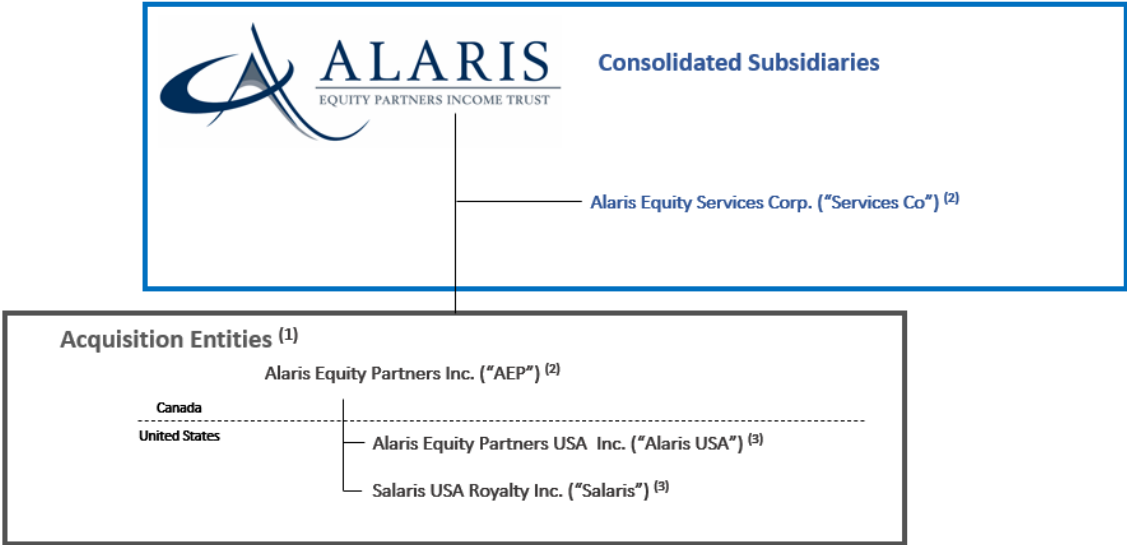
ALARIS
EQUITY PARTNERS INCOME TRUST

Consolidated Subsidiaries

Alaris Equity Services Corp. (“Services Co”) $^{(2)}$

Acquisition Entities $^{(1)}$

Alaris Equity Partners Inc. (“AEP”) $^{(2)}$

Canada

United States

Alaris Equity Partners USA Inc. (“Alaris USA”) $^{(3)}$

Salaris USA Royalty Inc. (“Salaris”) $^{(3)}$